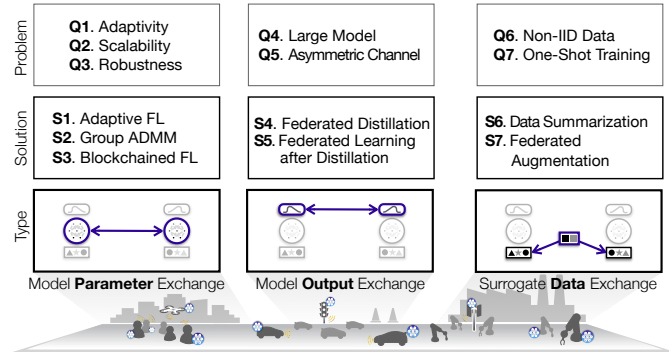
Problem

**Q1**. Adaptivity
**Q2**. Scalability
**Q3**. Robustness

**Q4**. Large Model
**Q5**. Asymmetric Channel

**Q6**. Non-IID Data
**Q7**. One-Shot Training

Solution

**S1**. Adaptive FL
**S2**. Group ADMM
**S3**. Blockchained FL

**S4**. Federated Distillation
**S5**. Federated Learning after Distillation

**S6**. Data Summarization
**S7**. Federated Augmentation

Type

Model **Parameter** Exchange

Model **Output** Exchange

Surrogate **Data** Exchange